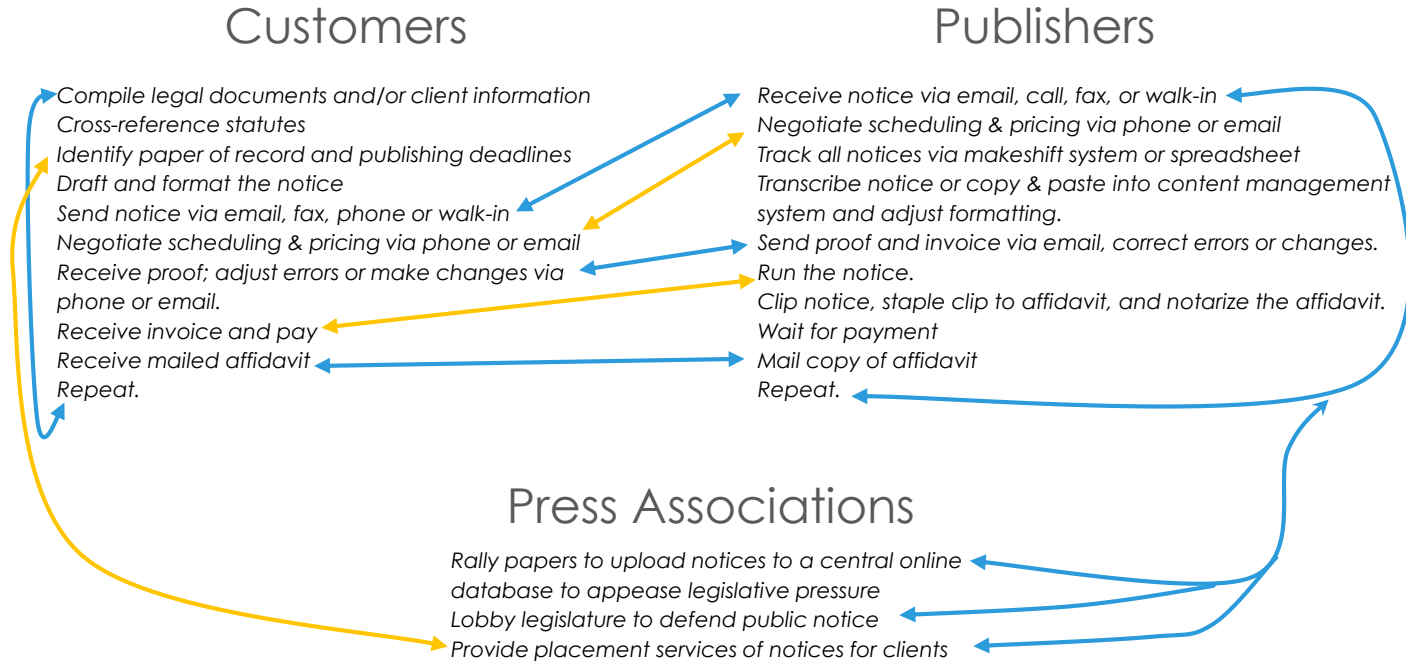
Customers

Compile legal documents and/or client information
Cross-reference statutes
Identify paper of record and publishing deadlines
Draft and format the notice
Send notice via email, fax, phone or walk-in
Negotiate scheduling & pricing via phone or email
Receive proof; adjust errors or make changes via phone or email.
Receive invoice and pay
Receive mailed affidavit
Repeat.

Publishers

Receive notice via email, call, fax, or walk-in
Negotiate scheduling & pricing via phone or email
Track all notices via makeshift system or spreadsheet
Transcribe notice or copy & paste into content management system and adjust formatting.
Send proof and invoice via email, correct errors or changes.
Run the notice.
Clip notice, staple clip to affidavit, and notarize the affidavit.
Wait for payment
Mail copy of affidavit
Repeat.

Press Associations

Rally papers to upload notices to a central online database to appease legislative pressure
Lobby legislature to defend public notice
Provide placement services of notices for clients